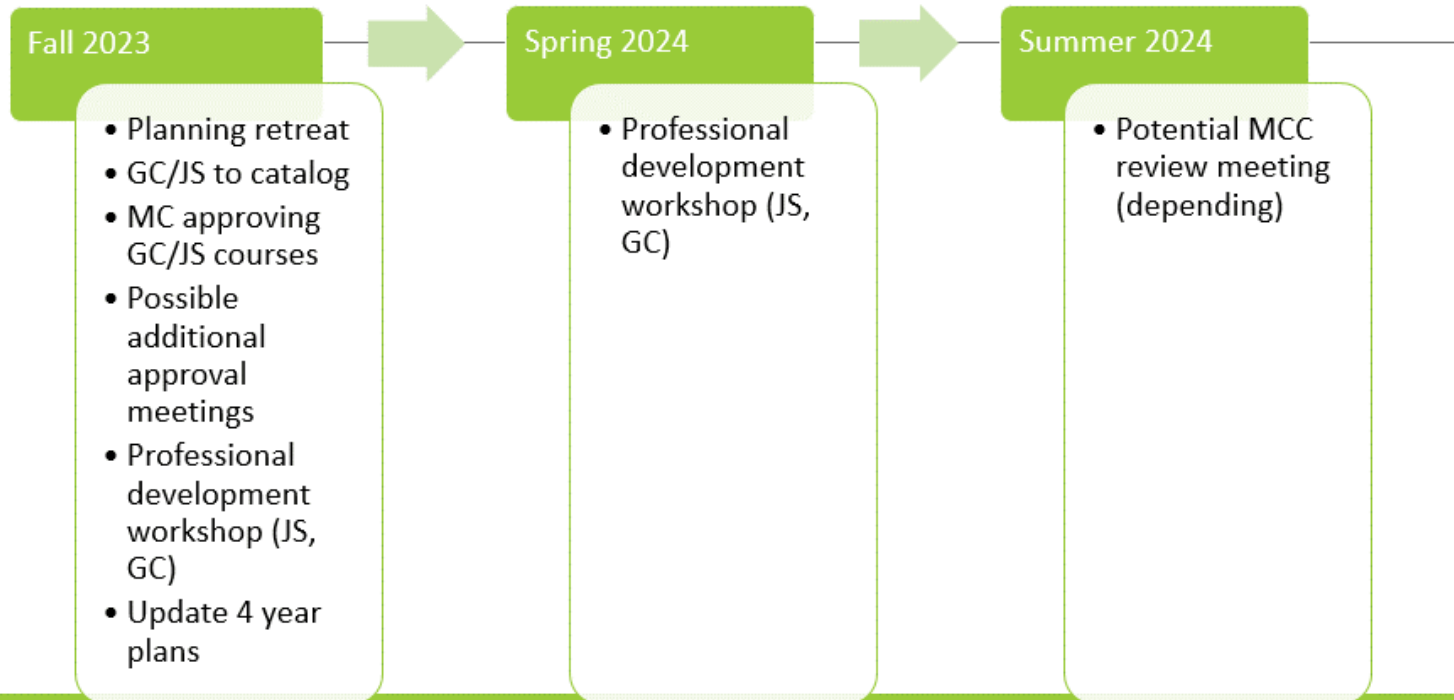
Fall 2023

- Planning retreat
- GC/JS to catalog
- MC approving GC/JS courses
- Possible additional approval meetings
- Professional development workshop (JS, GC)
- Update 4 year plans

Spring 2024

- Professional development workshop (JS, GC)

Summer 2024

- Potential MCC review meeting (depending)